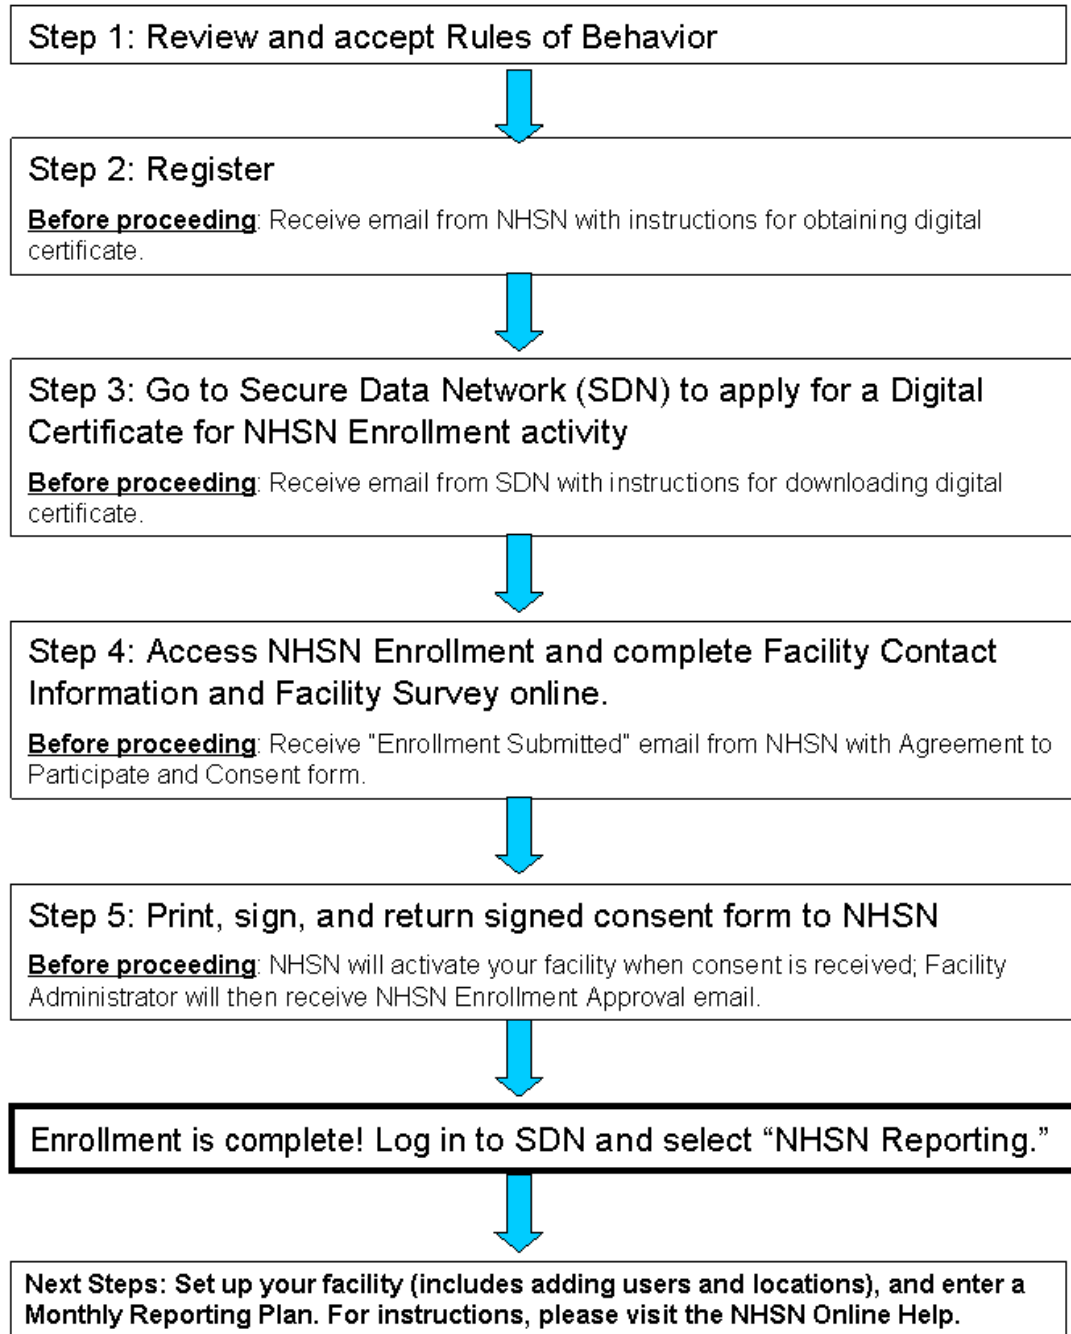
Step 1: Review and accept Rules of Behavior

Step 2: Register

Before proceeding: Receive email from NHSN with instructions for obtaining digital certificate.

Step 3: Go to Secure Data Network (SDN) to apply for a Digital Certificate for NHSN Enrollment activity

Before proceeding: Receive email from SDN with instructions for downloading digital certificate.

Step 4: Access NHSN Enrollment and complete Facility Contact Information and Facility Survey online.

Before proceeding: Receive "Enrollment Submitted" email from NHSN with Agreement to Participate and Consent form.

Step 5: Print, sign, and return signed consent form to NHSN

Before proceeding: NHSN will activate your facility when consent is received; Facility Administrator will then receive NHSN Enrollment Approval email.

Enrollment is complete! Log in to SDN and select “NHSN Reporting.”

Next Steps: Set up your facility (includes adding users and locations), and enter a Monthly Reporting Plan. For instructions, please visit the NHSN Online Help.